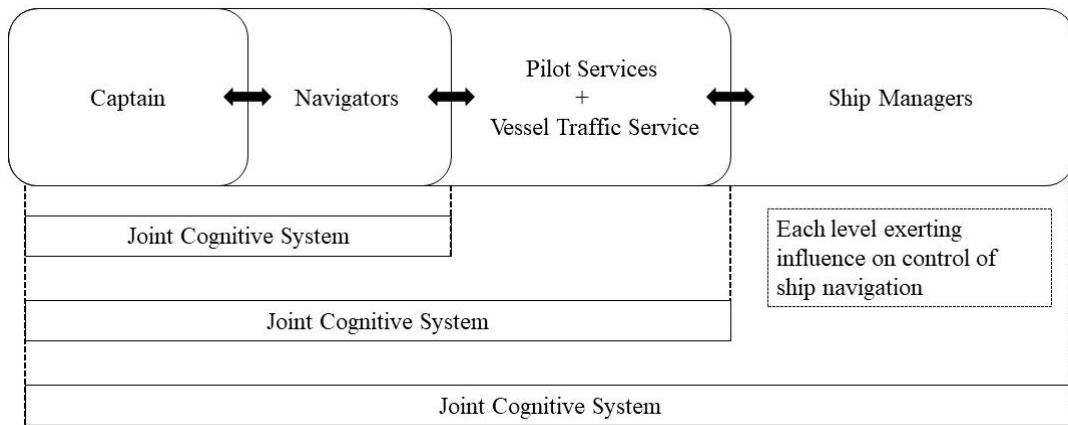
Captain

Navigators

Pilot Services
+
Vessel Traffic Service

Ship Managers

Joint Cognitive System

Each level exerting influence on control of ship navigation

Joint Cognitive System

Joint Cognitive System